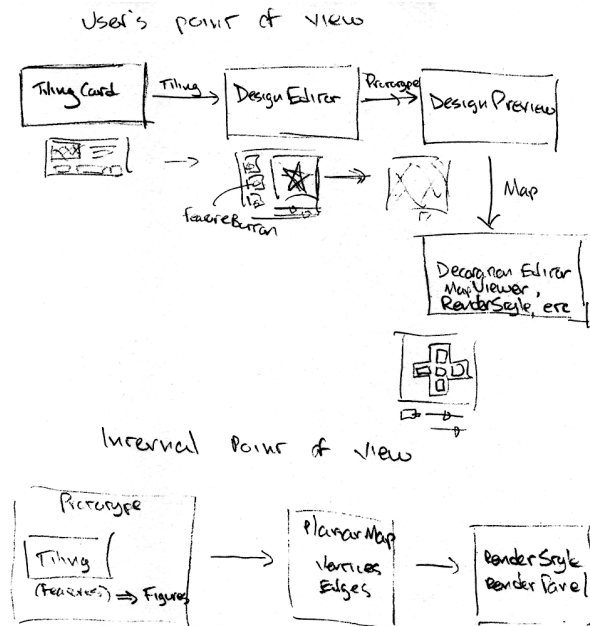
User's point of view

Tiling Card → Tiling → Design Editor → Prototype → Design Preview

FeatureButton

Map

Decoration Editor
MapViewer,
RenderStyle, etc

Internal point of view

Prototype

Tiling

(Features) ⇒ Figures

PlanarMap
Vertices
Edges

RenderStyle
RenderPanel